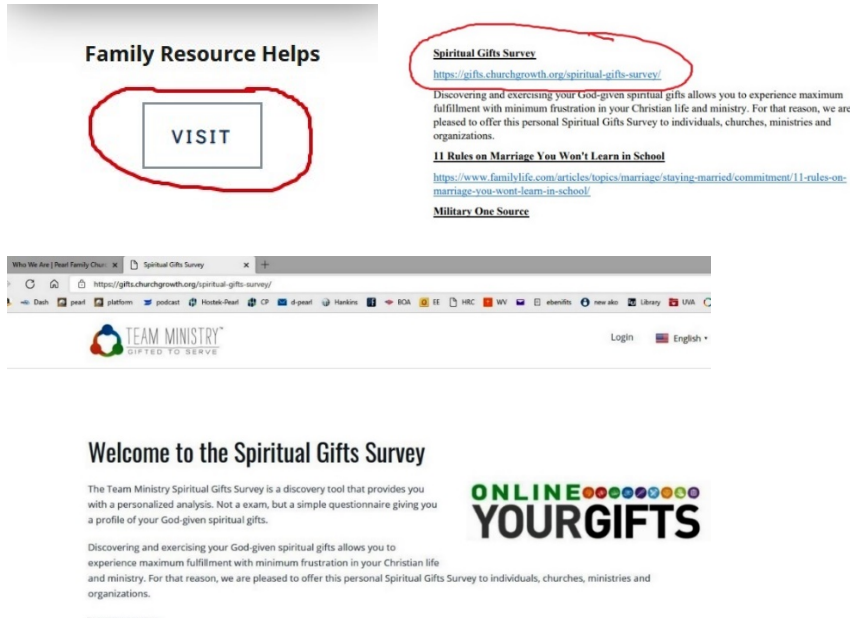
Family Resource Helps

VISIT

Spiritual Gifts Survey

https://gifts.churchgrowth.org/spiritual-gifts-survey/

Discovering and exercising your God-given spiritual gifts allows you to experience maximum fulfillment with minimum frustration in your Christian life and ministry. For that reason, we are pleased to offer this personal Spiritual Gifts Survey to individuals, churches, ministries and organizations.

11 Rules on Marriage You Won't Learn in School

https://www.familylife.com/articles/topics/marriage/staying-married/commitment/11-rules-on-marriage-you-wont-learn-in-school/

Military One Source

Who We Are | Pearl Family Chu ×   Spiritual Gifts Survey ×   +

https://gifts.churchgrowth.org/spiritual-gifts-survey/

Dash   pearl   platform   podcast   Hostek-Pearl   CP   d-pearl   Hankins   BOA   EE   HRC   WV   ebenifits   new ako   Library   UVA

TEAM MINISTRY™ GIFTED TO SERVE

Login   English ▾

Welcome to the Spiritual Gifts Survey

The Team Ministry Spiritual Gifts Survey is a discovery tool that provides you with a personalized analysis. Not a exam, but a simple questionnaire giving you a profile of your God-given spiritual gifts.

ONLINE YOURGIFTS

Discovering and exercising your God-given spiritual gifts allows you to experience maximum fulfillment with minimum frustration in your Christian life and ministry. For that reason, we are pleased to offer this personal Spiritual Gifts Survey to individuals, churches, ministries and organizations.